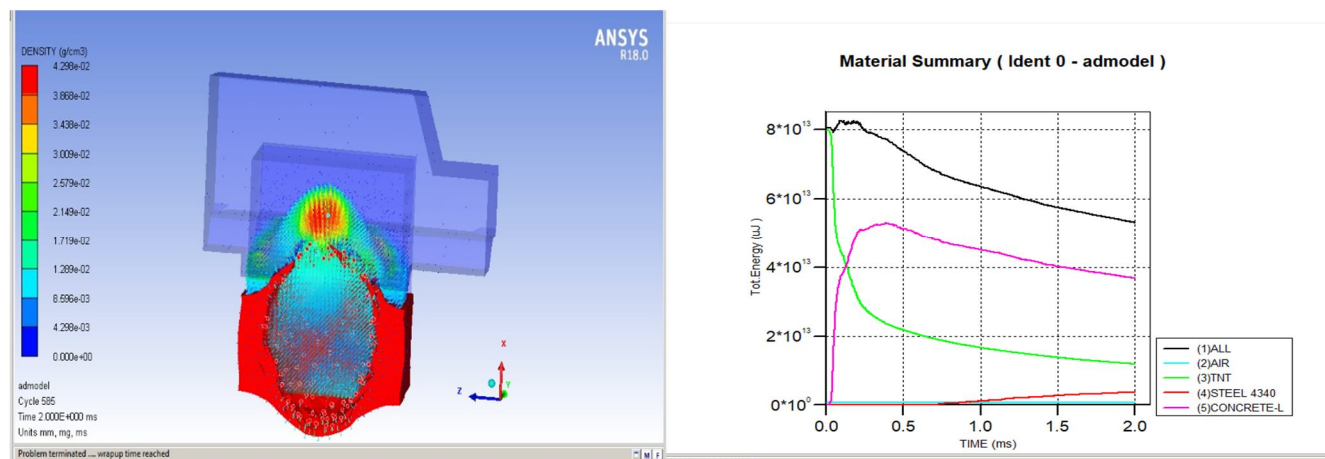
DENSITY (g/cm3)
4.298e-02
3.868e-02
3.438e-02
3.009e-02
2.579e-02
2.149e-02
1.719e-02
1.289e-02
8.596e-03
4.298e-03
0.000e+00

ANSYS
R18.0

admodel
Cycle 585
Time 2.000E+000 ms
Units mm, mg, ms

X
Y
Z

Problem terminated .... wrapup time reached

Material Summary ( Ident 0 - admodel )

$8*10^{13}$
$6*10^{13}$
$4*10^{13}$
$2*10^{13}$
$0*10^{0}$

Tot Energy (uJ)

0.0
0.5
1.0
1.5
2.0
TIME (ms)

(1)ALL
(2)AIR
(3)TNT
(4)STEEL 4340
(5)CONCRETE-L